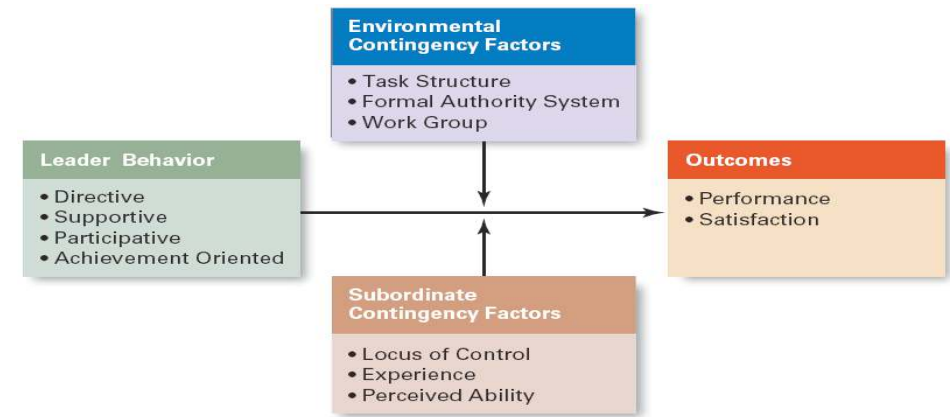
Environmental Contingency Factors

• Task Structure
• Formal Authority System
• Work Group

Leader Behavior

• Directive
• Supportive
• Participative
• Achievement Oriented

Outcomes

• Performance
• Satisfaction

Subordinate Contingency Factors

• Locus of Control
• Experience
• Perceived Ability